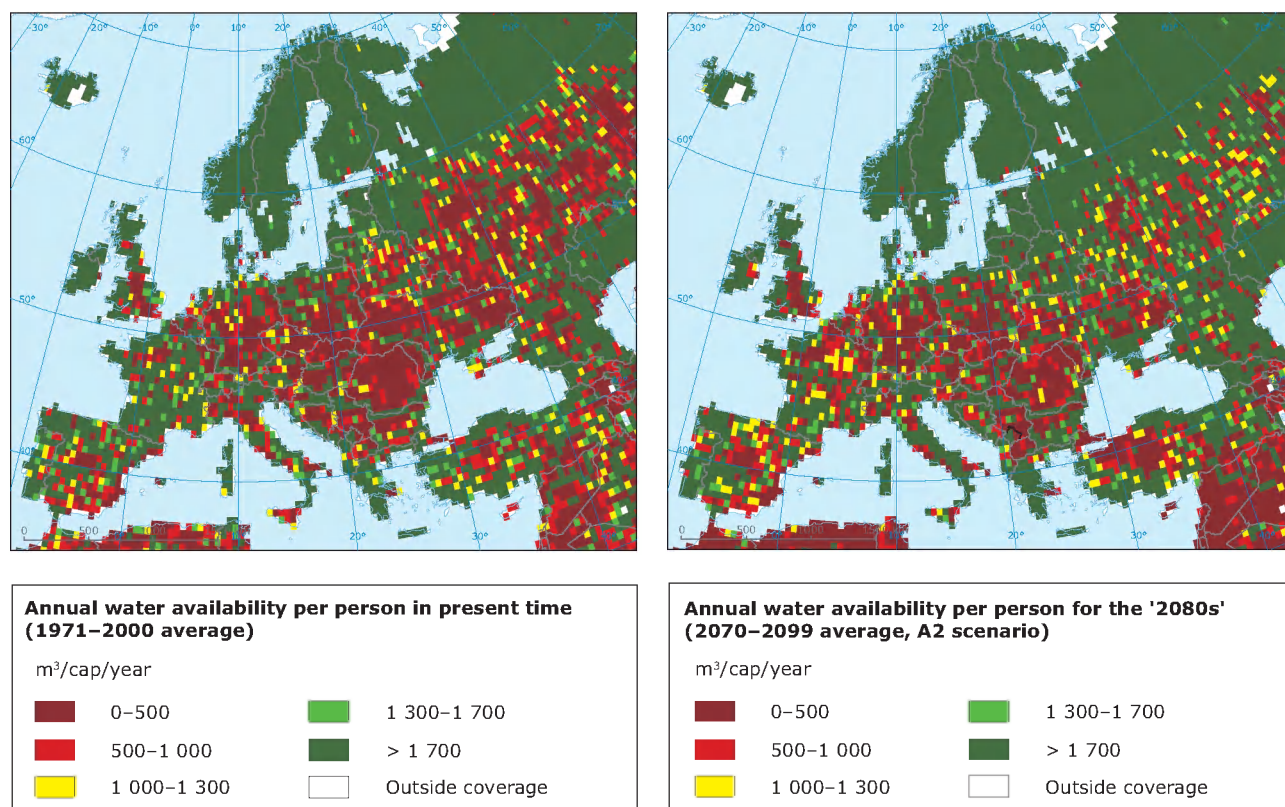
-30° -20° -10° 0° 10° 20° 30° 40° 50°
60°
50°
40°
0 500 1000
20° 30°

-30° -20° -10° 0° 10° 20° 30° 40° 50°
60°
50°
40°
0 500 1000
20° 30°

**Annual water availability per person in present time (1971–2000 average)**

m$^3$/cap/year

0–500
500–1 000
1 000–1 300
1 300–1 700
> 1 700
Outside coverage

**Annual water availability per person for the '2080s' (2070–2099 average, A2 scenario)**

m$^3$/cap/year

0–500
500–1 000
1 000–1 300
1 300–1 700
> 1 700
Outside coverage